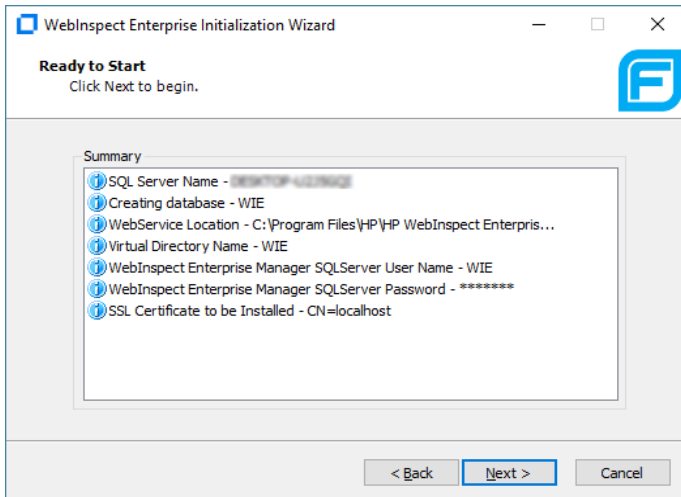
WebInspect Enterprise Initialization Wizard

Ready to Start
Click Next to begin.

Summary
SQL Server Name - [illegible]
Creating database - WIE
WebService Location - C:\Program Files\HP\HP WebInspect Enterpris...
Virtual Directory Name - WIE
WebInspect Enterprise Manager SQLServer User Name - WIE
WebInspect Enterprise Manager SQLServer Password - *******
SSL Certificate to be Installed - CN=localhost

< Back
Next >
Cancel